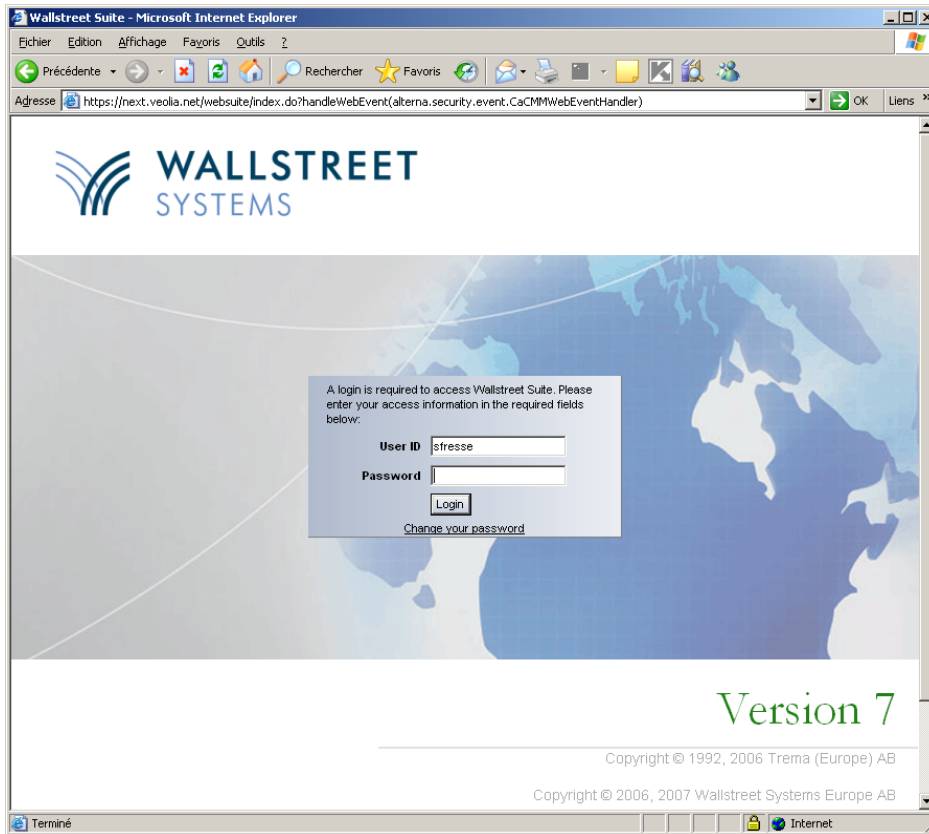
Wallstreet Suite - Microsoft Internet Explorer

Fichier Edition Affichage Favoris Outils ?

Précédente Rechercher Favoris

Adresse https://next.veolia.net/websuite/index.do?handleWebEvent(alterna.security.event.CaCMMWebEventHandler) OK Liens

WALLSTREET SYSTEMS

A login is required to access Wallstreet Suite. Please enter your access information in the required fields below:

User ID sfresse

Password

Login

Change your password

Version 7

Copyright © 1992, 2006 Trema (Europe) AB

Copyright © 2006, 2007 Wallstreet Systems Europe AB

Terminé

Internet